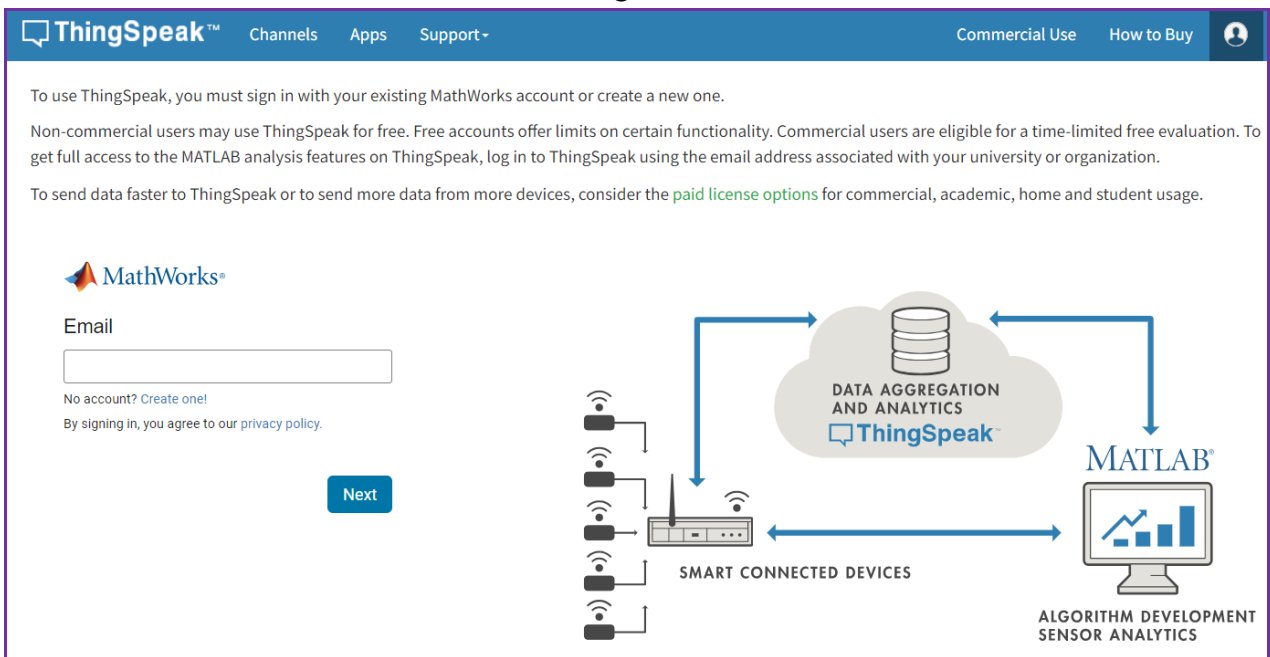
ThingSpeak™ Channels Apps Support▾ Commercial Use How to Buy

To use ThingSpeak, you must sign in with your existing MathWorks account or create a new one.

Non-commercial users may use ThingSpeak for free. Free accounts offer limits on certain functionality. Commercial users are eligible for a time-limited free evaluation. To get full access to the MATLAB analysis features on ThingSpeak, log in to ThingSpeak using the email address associated with your university or organization.

To send data faster to ThingSpeak or to send more data from more devices, consider the paid license options for commercial, academic, home and student usage.

MathWorks®

Email

No account? Create one!

By signing in, you agree to our privacy policy.

Next

DATA AGGREGATION AND ANALYTICS
ThingSpeak™

MATLAB®

SMART CONNECTED DEVICES

ALGORITHM DEVELOPMENT
SENSOR ANALYTICS